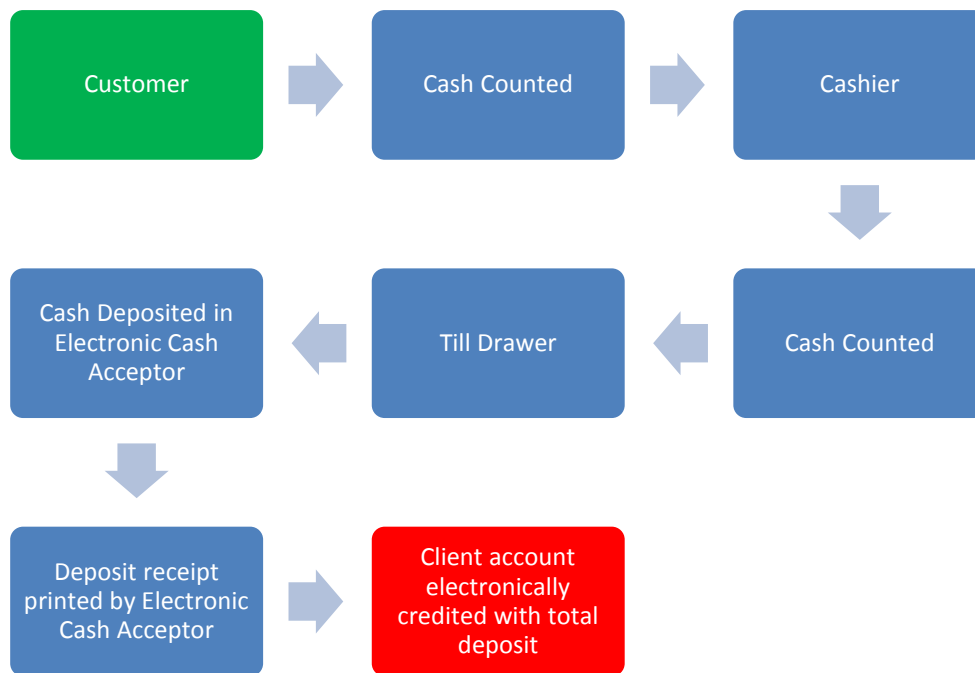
Customer

Cash Counted

Cashier

Cash Counted

Till Drawer

Cash Deposited in Electronic Cash Acceptor

Deposit receipt printed by Electronic Cash Acceptor

Client account electronically credited with total deposit